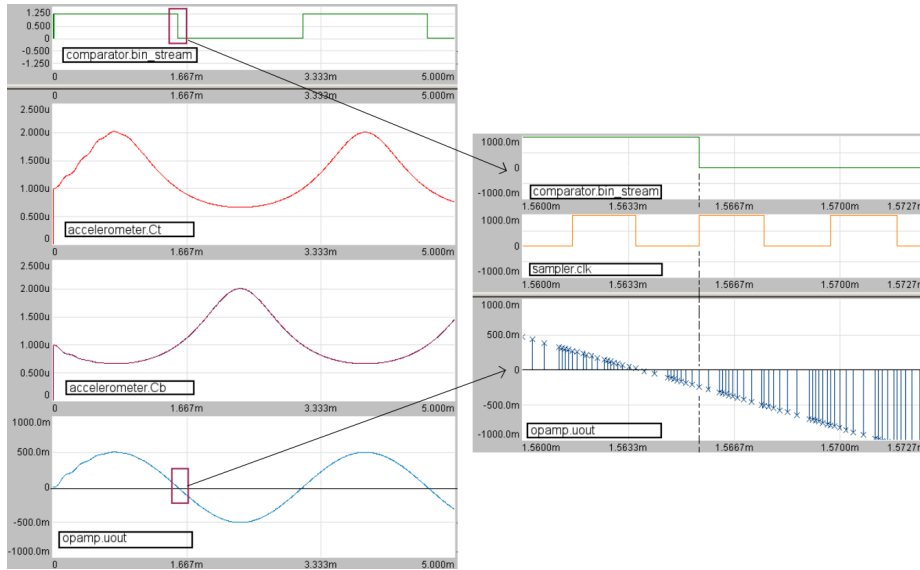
1.250
0.500
0
-0.500
-1.250
comparator.bin_stream
0 1.667m 3.333m 5.000m
0 1.667m 3.333m 5.000m

2.500u
2.000u
1.500u
1.000u
0.500u
0
accelerometer.Ct
0 1.667m 3.333m 5.000m

2.500u
2.000u
1.500u
1.000u
0.500u
0
accelerometer.Cb
0 1.667m 3.333m 5.000m

1000.0m
500.0m
0
-500.0m
-1000.0m
opamp.uout
0 1.667m 3.333m 5.000m

1000.0m
0
-1000.0m
comparator.bin_stream
1.5600m 1.5633m 1.5667m 1.5700m 1.5727m

1000.0m
0
-1000.0m
sampler.clk
1.5600m 1.5633m 1.5667m 1.5700m 1.5727m

1000.0m
500.0m
0
-500.0m
-1000.0m
opamp.uout
1.5600m 1.5633m 1.5667m 1.5700m 1.5727m